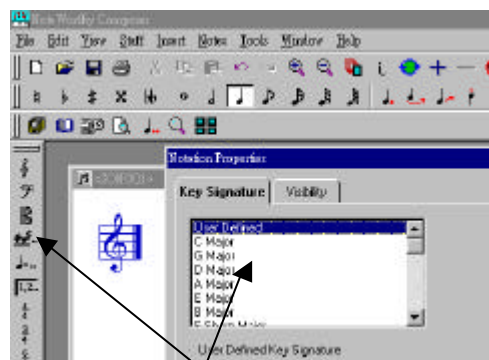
Note Worthy Composer

File Edit View Staff Insert Notes Tools Window Help

Notation Properties

Key Signature | Visibility

User Defined
C Major
G Major
D Major
A Major
E Major
B Major
F Sharp Major

User Defined Key Signature